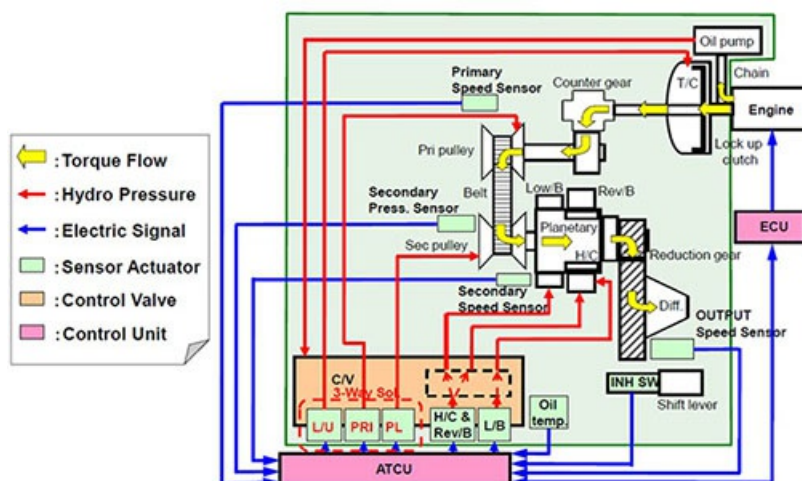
:Torque Flow
:Hydro Pressure
:Electric Signal
:Sensor Actuator
:Control Valve
:Control Unit

Oil pump
Chain
Primary Speed Sensor
Counter gear
T/C
Engine
Pri pulley
Lock up clutch
Belt
Secondary Press. Sensor
Low/B
Rev/B
Planetary
ECU
Sec pulley
H/C
Reduction gear
Secondary Speed Sensor
Diff.
OUTPUT Speed Sensor
C/V
3-Way Sol
INH SW
Shift lever
L/U
PRI
PL
H/C & Rev/B
L/B
Oil temp.
ATCU